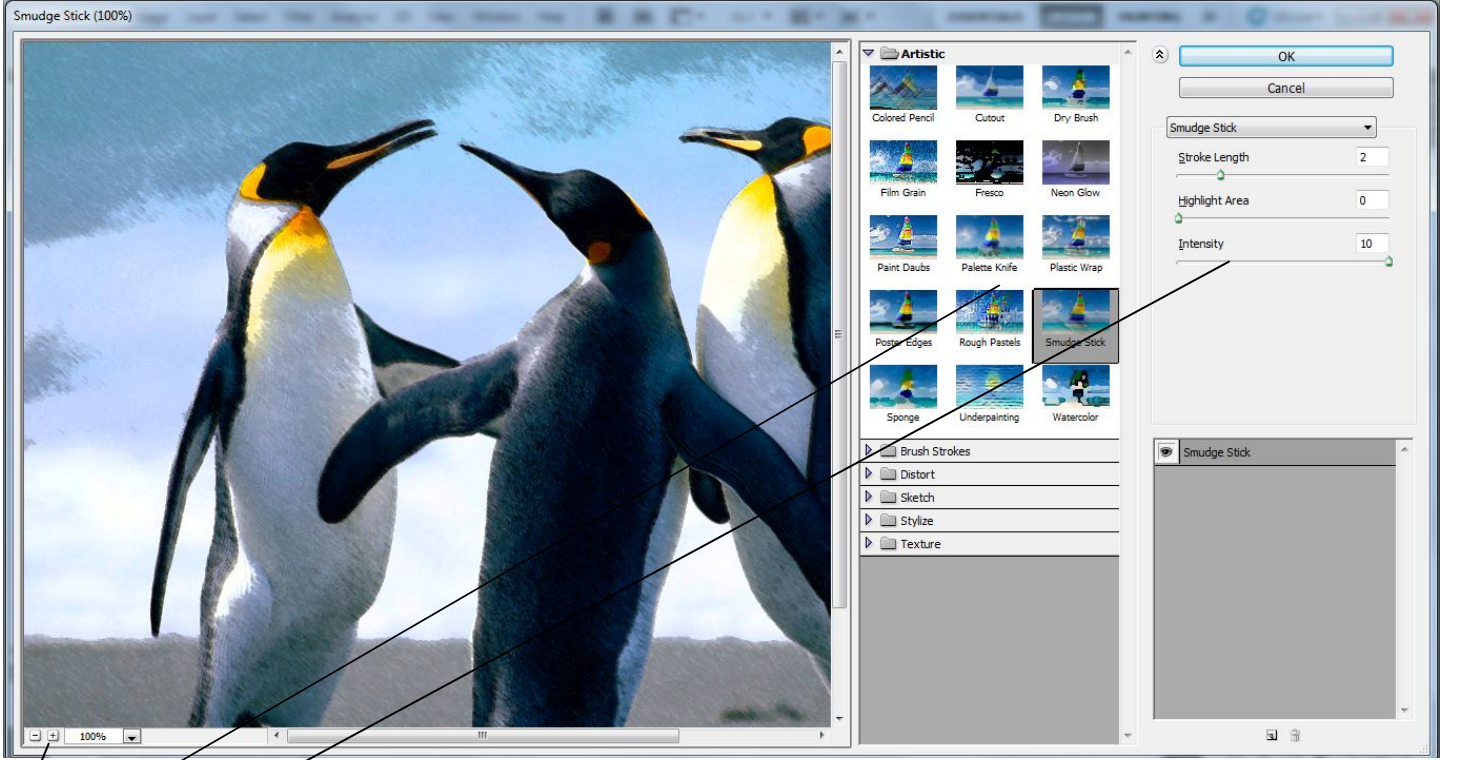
Smudge Stick (100%)

Artistic

Colored Pencil
Cutout
Dry Brush
Film Grain
Fresco
Neon Glow
Paint Daubs
Palette Knife
Plastic Wrap
Poster Edges
Rough Pastels
Smudge Stick
Sponge
Underpainting
Watercolor

Brush Strokes
Distort
Sketch
Stylize
Texture

OK
Cancel

Smudge Stick

Stroke Length 2
Highlight Area 0
Intensity 10

Smudge Stick

100%